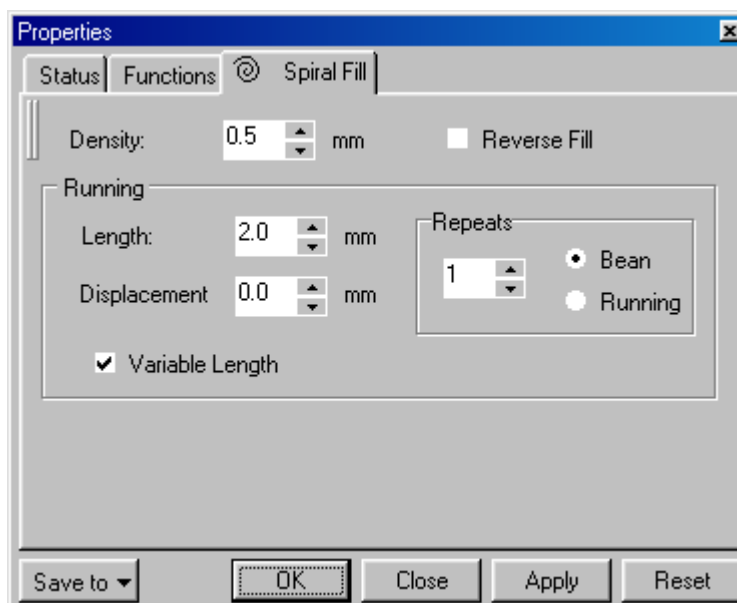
Properties

Status | Functions | Spiral Fill

Density: 0.5 mm

Reverse Fill

Running

Length: 2.0 mm

Displacement 0.0 mm

Repeats

1

Bean

Running

Variable Length

Save to ▾

OK

Close

Apply

Reset